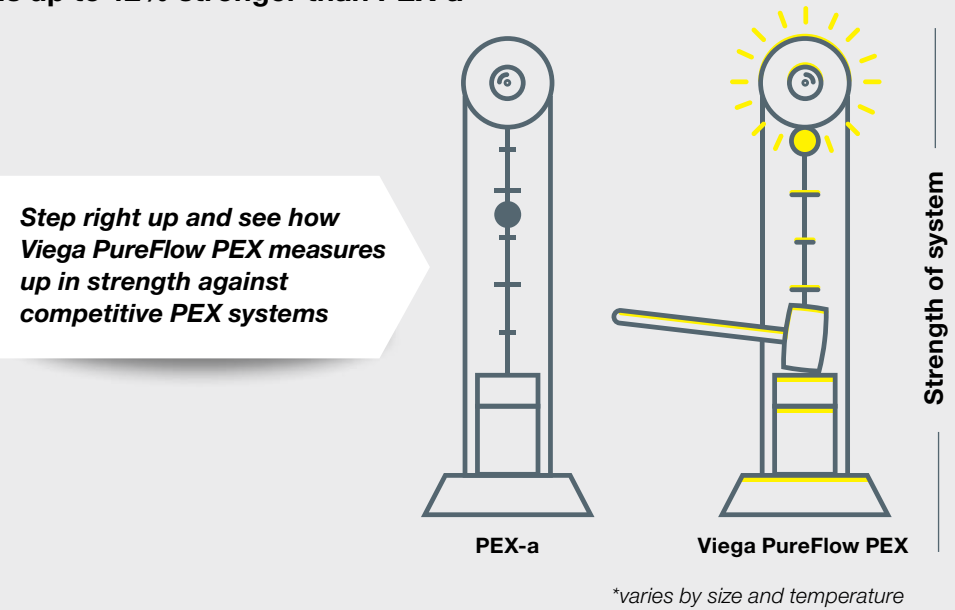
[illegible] up to 42% stronger than PEX-a

Step right up and see how Viega PureFlow PEX measures up in strength against competitive PEX systems

Strength of system

PEX-a

Viega PureFlow PEX

*varies by size and temperature